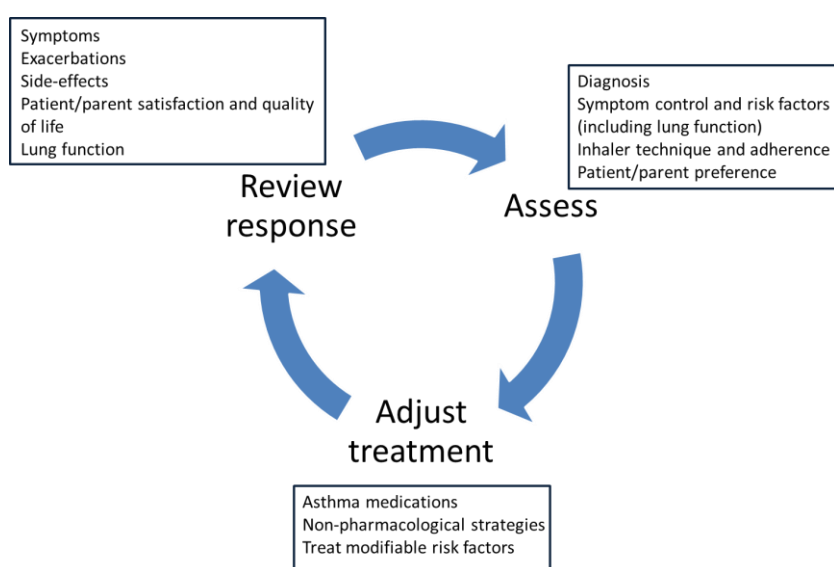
Symptoms
Exacerbations
Side-effects
Patient/parent satisfaction and quality of life
Lung function

Review response

Diagnosis
Symptom control and risk factors (including lung function)
Inhaler technique and adherence
Patient/parent preference

Assess

Adjust treatment

Asthma medications
Non-pharmacological strategies
Treat modifiable risk factors